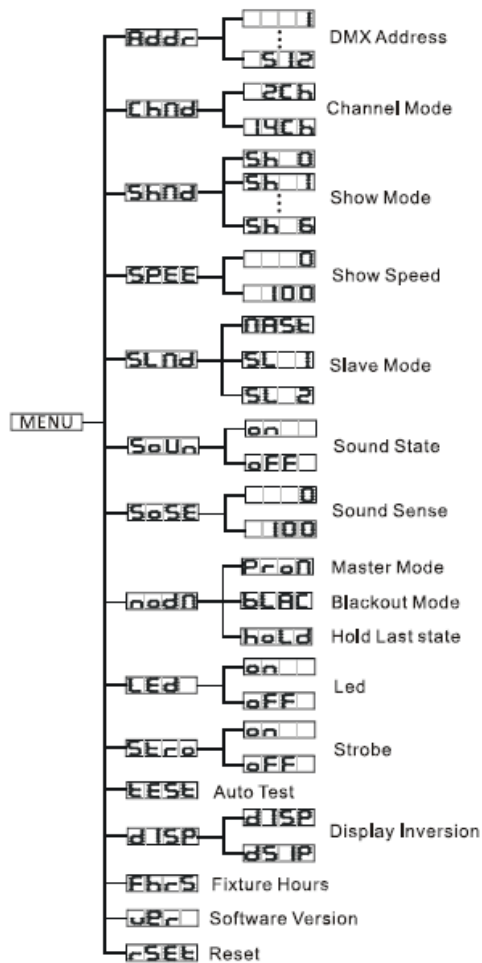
MENU

Addr
1
⋮
512
DMX Address

ChNd
2Ch
14Ch
Channel Mode

ShNd
Sh 0
Sh 1
⋮
Sh 6
Show Mode

SPEE
0
100
Show Speed

SLNd
NASt
SL 1
SL 2
Slave Mode

SoUn
on
oFF
Sound State

SoSE
0
100
Sound Sense

nodN
ProN
Master Mode
bLAC
Blackout Mode
hoLd
Hold Last state

LEd
on
oFF
Led

Stro
on
oFF
Strobe

tESt
Auto Test

dISP
dISP
dS IP
Display Inversion

Fhrs
Fixture Hours

uEr
Software Version

rSEt
Reset